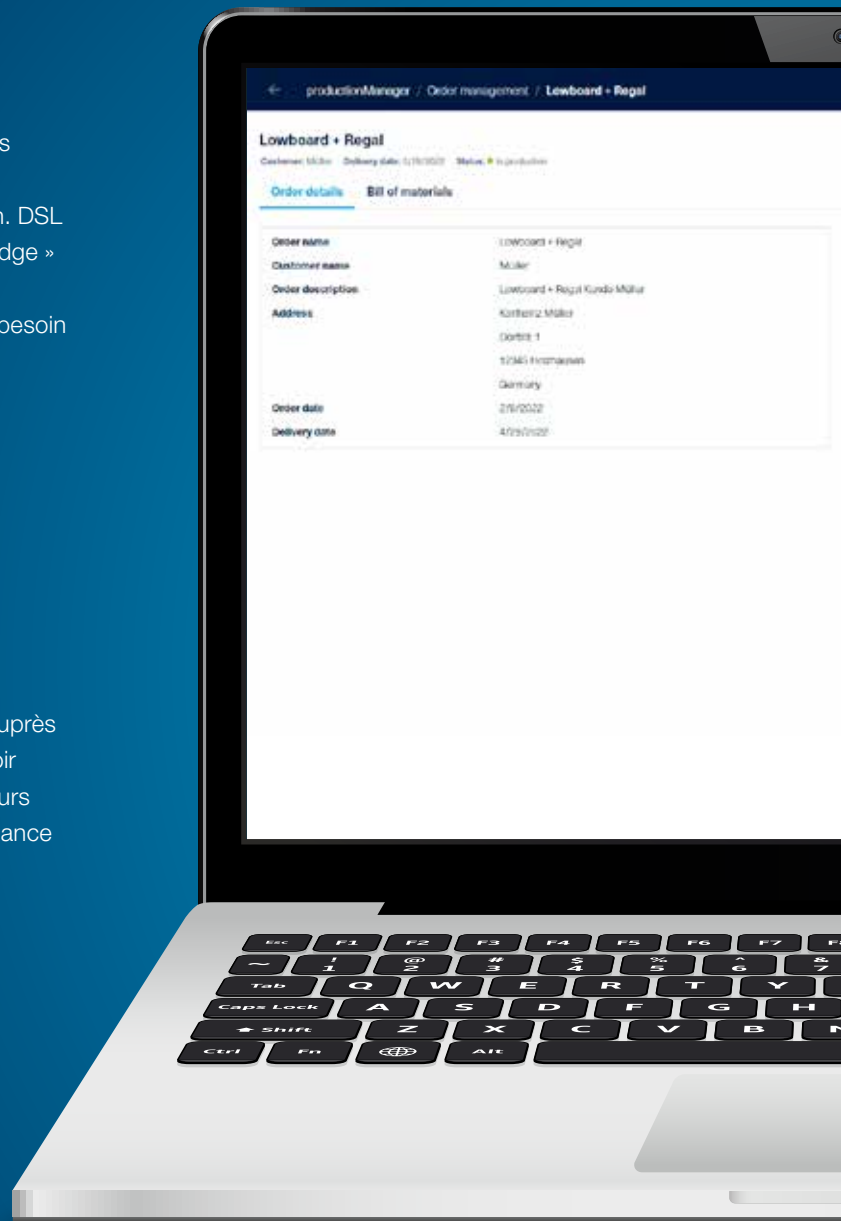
s

n. DSL
dge »

besoin

uprès
oir
urs
ance

← productionManager / Order management / Lowboard + Regal

Lowboard + Regal
Customer: Müller Delivery date: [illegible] Status: ● In production

Order details Bill of materials

| | |
|---|---|
| Order name | Lowboard + Regal |
| Customer name | Müller |
| Order description | Lowboard + Regal Kunde Müller |
| Address | Karlheinz Müller |
| | Dorfstr. 1 |
| | 12345 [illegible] |
| | Germany |
| Order date | 2/9/2022 |
| Delivery date | 4/29/2022 |

Esc F1 F2 F3 F4 F5 F6 F7
~ ! 1 @ 2 # 3 $ 4 % 5 ^ 6 & 7
Tab Q W E R T Y
Caps Lock A S D F G H
Shift Z X C V B N
Ctrl Fn Alt